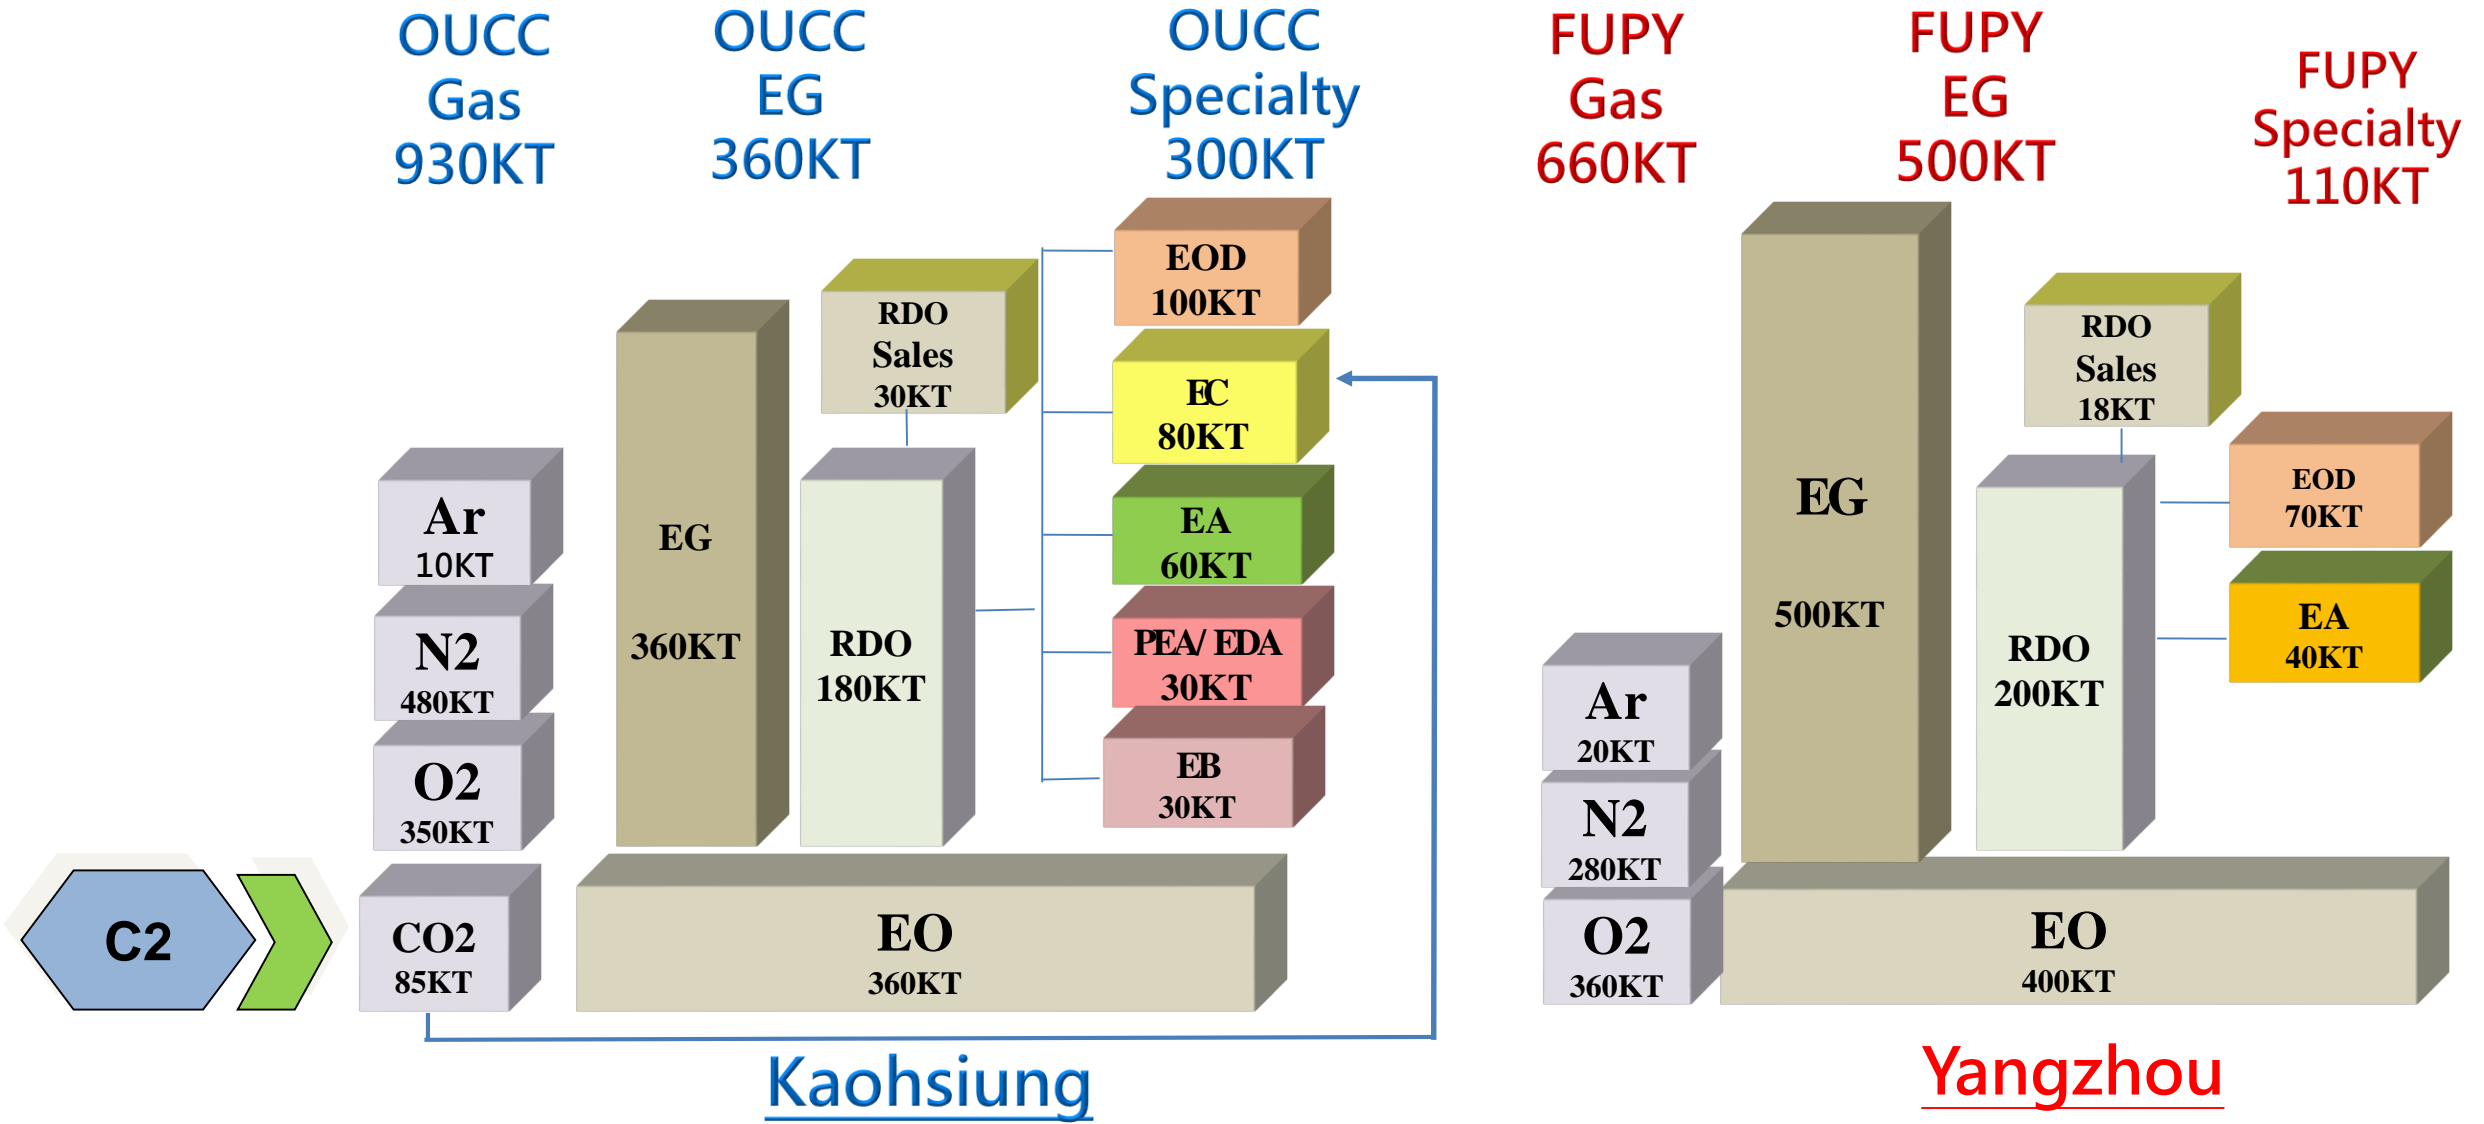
OUCC Gas 930KT

OUCC EG 360KT

OUCC Specialty 300KT

FUPY Gas 660KT

FUPY EG 500KT

FUPY Specialty 110KT

EOD 100KT

EC 80KT

EA 60KT

PEA/ EDA 30KT

EB 30KT

RDO Sales 30KT

EG 360KT

RDO 180KT

Ar 10KT

N2 480KT

O2 350KT

CO2 85KT

C2

EO 360KT

Kaohsiung

EG 500KT

RDO Sales 18KT

RDO 200KT

EOD 70KT

EA 40KT

Ar 20KT

N2 280KT

O2 360KT

EO 400KT

Yangzhou